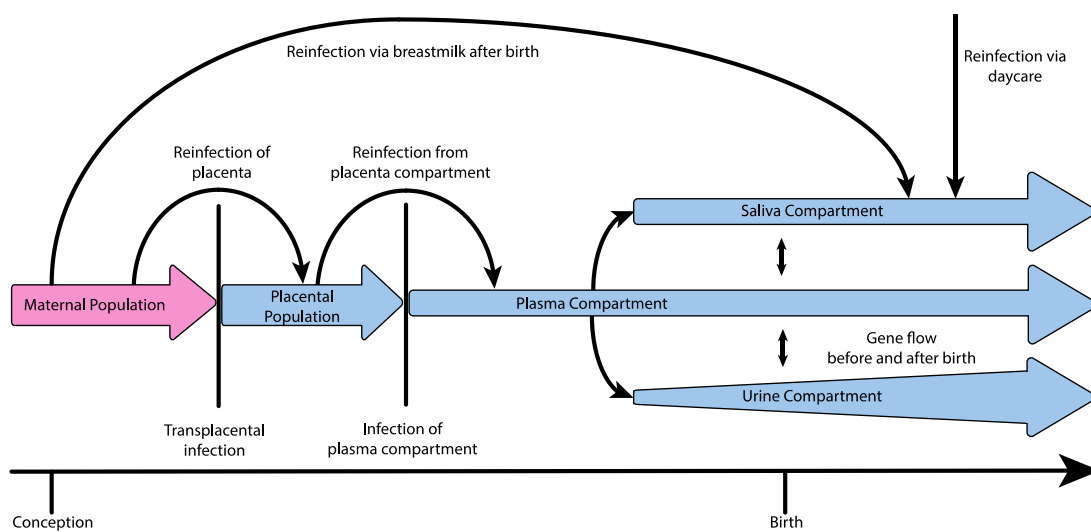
Reinfection via breastmilk after birth

Reinfection via daycare

Reinfection of placenta

Reinfection from placenta compartment

Saliva Compartment

Maternal Population

Placental Population

Plasma Compartment

Gene flow before and after birth

Urine Compartment

Transplacental infection

Infection of plasma compartment

Conception

Birth